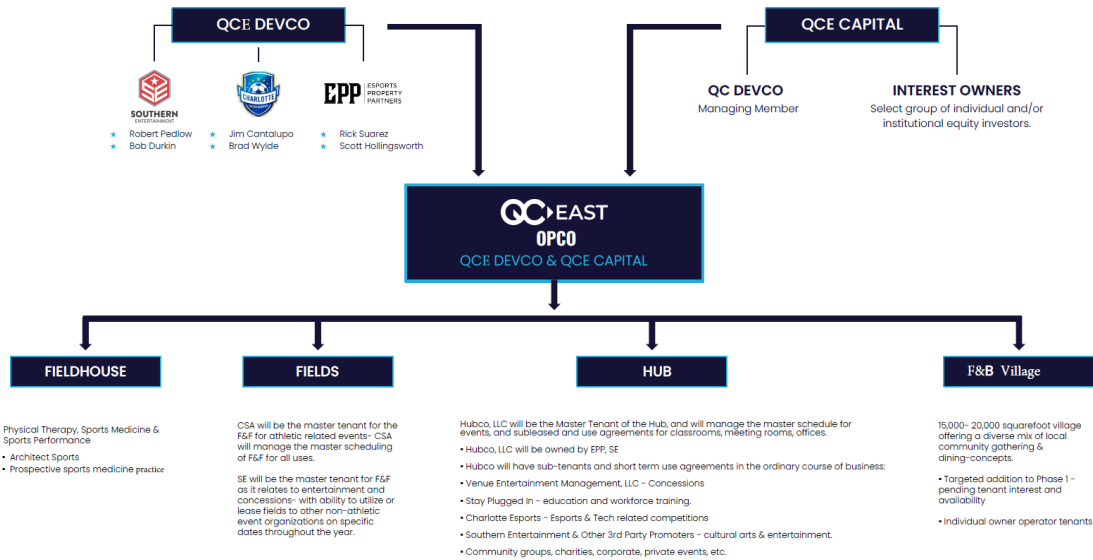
QCE DEVCO

SOUTHERN ENTERTAINMENT

CHARLOTTE

EPP ESPORTS PROPERTY PARTNERS

- Robert Pedlow
- Bob Durkin

- Jim Cantalupo
- Brad Wylde

- Rick Suarez
- Scott Hollingsworth

QCE CAPITAL

QC DEVCO
Managing Member

INTEREST OWNERS
Select group of individual and/or institutional equity investors.

QC EAST
OPCO
QCE DEVCO & QCE CAPITAL

FIELDHOUSE

FIELDS

HUB

F&B Village

Physical Therapy, Sports Medicine & Sports Performance
- Architect Sports
- Prospective sports medicine practice

CSA will be the master tenant for the F&F for athletic related events- CSA will manage the master scheduling of F&F for all uses.

SE will be the master tenant for F&F as it relates to entertainment and concessions- with ability to utilize or lease fields to other non-athletic event organizations on specific dates throughout the year.

Hubco, LLC will be the Master Tenant of the Hub, and will manage the master schedule for events, and subleased and use agreements for classrooms, meeting rooms, offices.
- Hubco, LLC will be owned by EPP, SE
- Hubco will have sub-tenants and short term use agreements in the ordinary course of business:
- Venue Entertainment Management, LLC - Concessions
- Stay Plugged In - education and workforce training.
- Charlotte Esports - Esports & Tech related competitions
- Southern Entertainment & Other 3rd Party Promoters - cultural arts & entertainment.
- Community groups, charities, corporate, private events, etc.

15,000- 20,000 squarefoot village offering a diverse mix of local community gathering & dining-concepts.

- Targeted addition to Phase 1 - pending tenant interest and availability

- Individual owner operator tenants